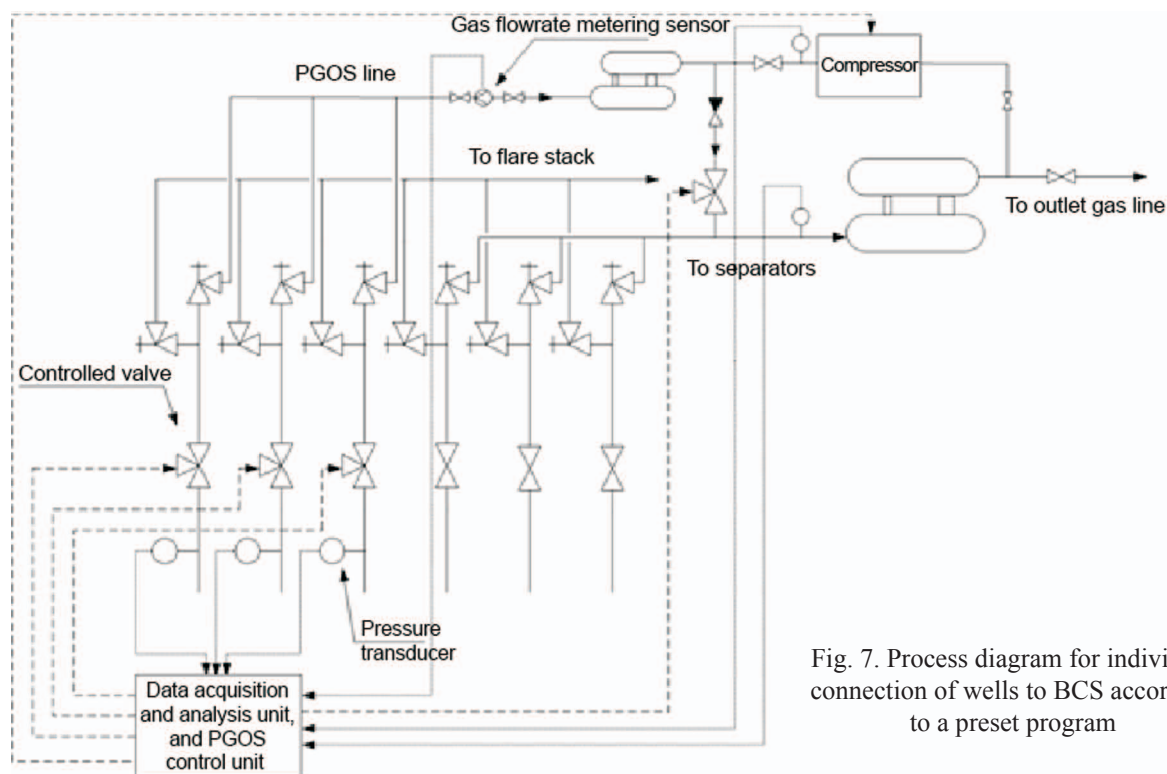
Gas flowrate metering sensor

PGOS line

Compressor

To flare stack

To outlet gas line

To separators

Controlled valve

Pressure transducer

Data acquisition and analysis unit, and PGOS control unit

Fig. 7. Process diagram for indivi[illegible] connection of wells to BCS accor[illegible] to a preset program